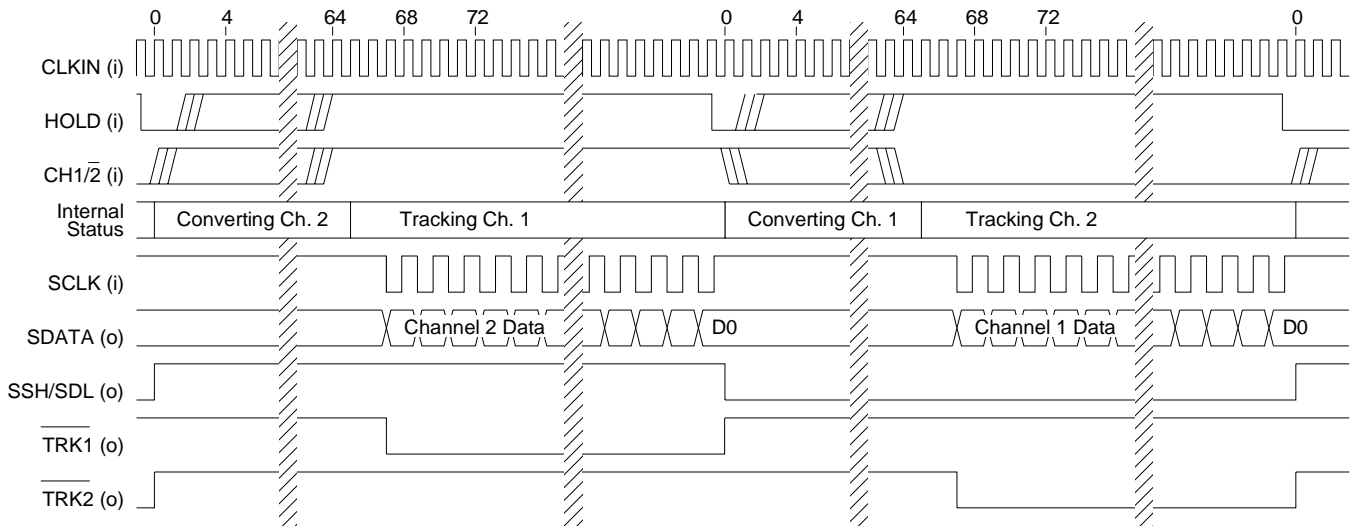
0 4 64 68 72 0 4 64 68 72 0

CLKIN (i)

HOLD (i)

CH1/$\overline{2}$ (i)

Internal Status

Converting Ch. 2

Tracking Ch. 1

Converting Ch. 1

Tracking Ch. 2

SCLK (i)

SDATA (o)

Channel 2 Data

D0

Channel 1 Data

D0

SSH/SDL (o)

$\overline{\text{TRK1}}$ (o)

$\overline{\text{TRK2}}$ (o)